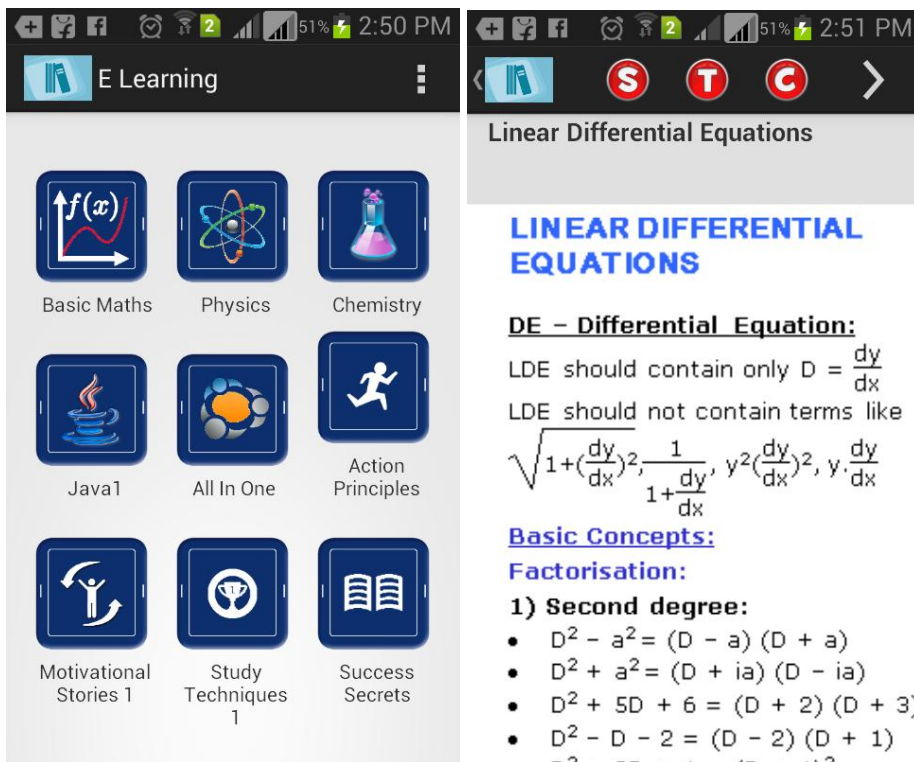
51% 2:50 PM

E Learning

$f(x)$

Basic Maths

Physics

Chemistry

Java1

All In One

Action Principles

Motivational Stories 1

Study Techniques 1

Success Secrets

51% 2:51 PM

S T C

Linear Differential Equations

LINEAR DIFFERENTIAL EQUATIONS

DE – Differential Equation:

LDE should contain only $D = \frac{dy}{dx}$

LDE should not contain terms like $\sqrt{1+(\frac{dy}{dx})^2}, \frac{1}{1+\frac{dy}{dx}}, y^2(\frac{dy}{dx})^2, y.\frac{dy}{dx}$

Basic Concepts:

Factorisation:

1) Second degree:

- $D^2 - a^2 = (D - a)(D + a)$
- $D^2 + a^2 = (D + ia)(D - ia)$
- $D^2 + 5D + 6 = (D + 2)(D + 3)$
- $D^2 - D - 2 = (D - 2)(D + 1)$

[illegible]